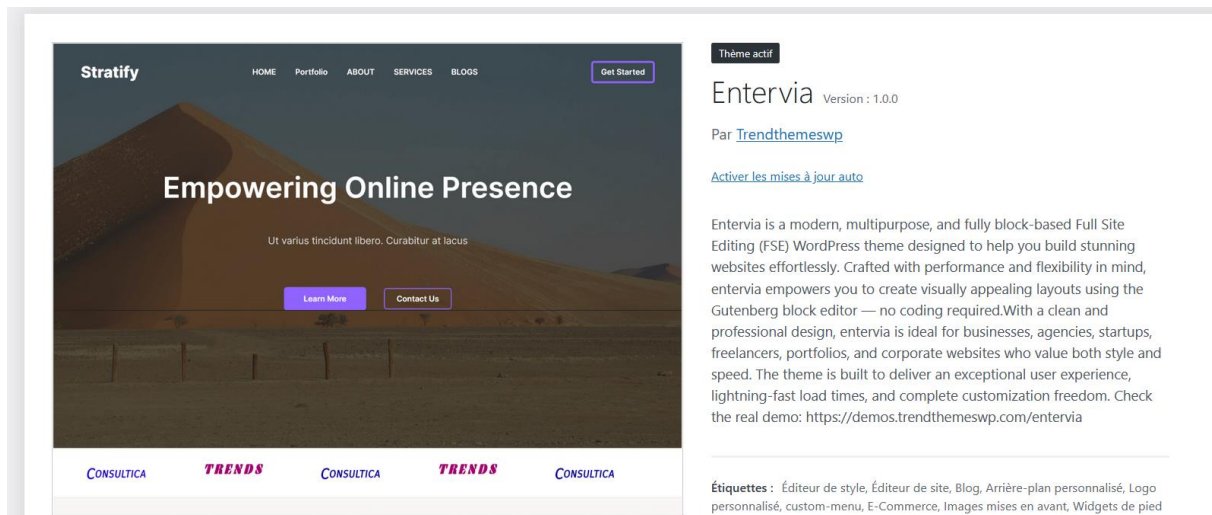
Stratify

HOME Portfolio ABOUT SERVICES BLOGS

Get Started

Empowering Online Presence

Ut varius tincidunt libero. Curabitur at lacus

Learn More Contact Us

CONSULTICA TRENDS CONSULTICA TRENDS CONSULTICA

Thème actif

Entervia Version : 1.0.0

Par Trendthemeswp

Activer les mises à jour auto

Entervia is a modern, multipurpose, and fully block-based Full Site Editing (FSE) WordPress theme designed to help you build stunning websites effortlessly. Crafted with performance and flexibility in mind, entervia empowers you to create visually appealing layouts using the Gutenberg block editor — no coding required.With a clean and professional design, entervia is ideal for businesses, agencies, startups, freelancers, portfolios, and corporate websites who value both style and speed. The theme is built to deliver an exceptional user experience, lightning-fast load times, and complete customization freedom. Check the real demo: https://demos.trendthemeswp.com/entervia

Étiquettes : Éditeur de style, Éditeur de site, Blog, Arrière-plan personnalisé, Logo personnalisé, custom-menu, E-Commerce, Images mises en avant, Widgets de pied